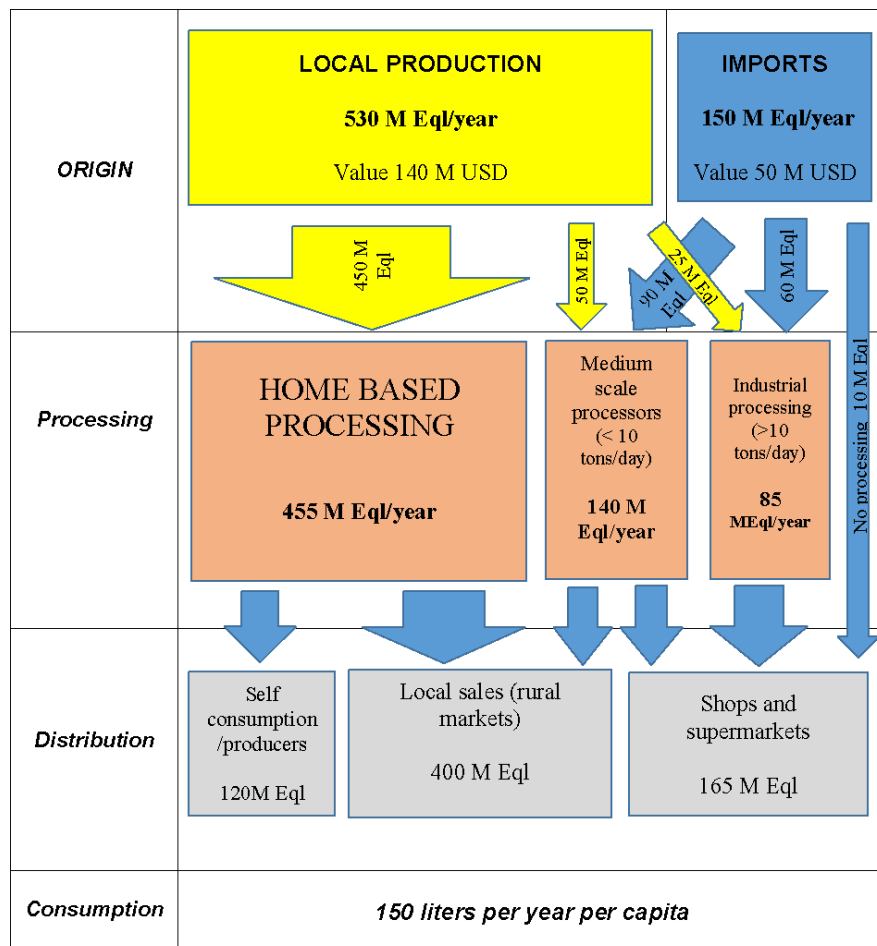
ORIGIN

LOCAL PRODUCTION

530 M Eql/year

Value 140 M USD

IMPORTS

150 M Eql/year

Value 50 M USD

450 M Eql

50 M Eql

90 M Eql

25 M Eql

60 M Eql

No processing 10 M Eql

Processing

HOME BASED PROCESSING

455 M Eql/year

Medium scale processors (< 10 tons/day)

140 M Eql/year

Industrial processing (>10 tons/day)

85 MEql/year

Distribution

Self consumption /producers

120M Eql

Local sales (rural markets)

400 M Eql

Shops and supermarkets

165 M Eql

Consumption

150 liters per year per capita